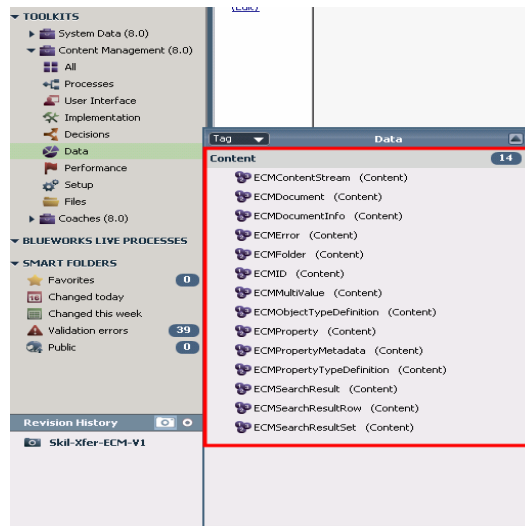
TOOLKITS
System Data (8.0)
Content Management (8.0)
All
Processes
User Interface
Implementation
Decisions
Data
Performance
Setup
Files
Coaches (8.0)
BLUEWORKS LIVE PROCESSES
SMART FOLDERS
Favorites 0
Changed today
Changed this week
Validation errors 39
Public 0
Revision History 0
Skil-Xfer-ECM-V1

(Edit)

Tag
Data
Content 14
ECMContentStream (Content)
ECMDocument (Content)
ECMDocumentInfo (Content)
ECMError (Content)
ECMFolder (Content)
ECMID (Content)
ECMMultiValue (Content)
ECMObjectTypeDefinition (Content)
ECMProperty (Content)
ECMPropertyMetadata (Content)
ECMPropertyTypeDefinition (Content)
ECMSearchResult (Content)
ECMSearchResultRow (Content)
ECMSearchResultSet (Content)